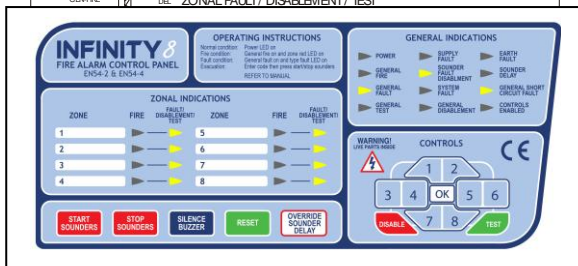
ZONAL FAULT / DISABLEMENT / TEST

INFINITY 8
FIRE ALARM CONTROL PANEL
EN54-2 & EN54-4

OPERATING INSTRUCTIONS
Normal condition: Power LED on
Fire condition: General fire and zone red LED on
Fault condition: General fault on and type fault LED on
Evacuation: Enter code then press start/stop sounders
REFER TO MANUAL

GENERAL INDICATIONS
POWER
SUPPLY FAULT
EARTH FAULT
GENERAL FIRE
SOUNDER FAULT DISABLMENT
SOUNDER DELAY
GENERAL FAULT
SYSTEM FAULT
GENERAL SHORT CIRCUIT FAULT
GENERAL TEST
GENERAL DISABLEMENT
CONTROLS ENABLED

ZONAL INDICATIONS

| ZONE | FIRE | FAULT/ DISABLEMENT/ TEST | ZONE | FIRE | FAULT/ DISABLEMENT/ TEST |
|---|---|---|---|---|---|
| 1 | | | 5 | | |
| 2 | | | 6 | | |
| 3 | | | 7 | | |
| 4 | | | 8 | | |

WARNING! LIVE PARTS INSIDE
CONTROLS
CE
1 2 3 4 OK 5 6 7 8
DISABLE
TEST

START SOUNDERS
STOP SOUNDERS
SILENCE BUZZER
RESET
OVERRIDE SOUNDER DELAY